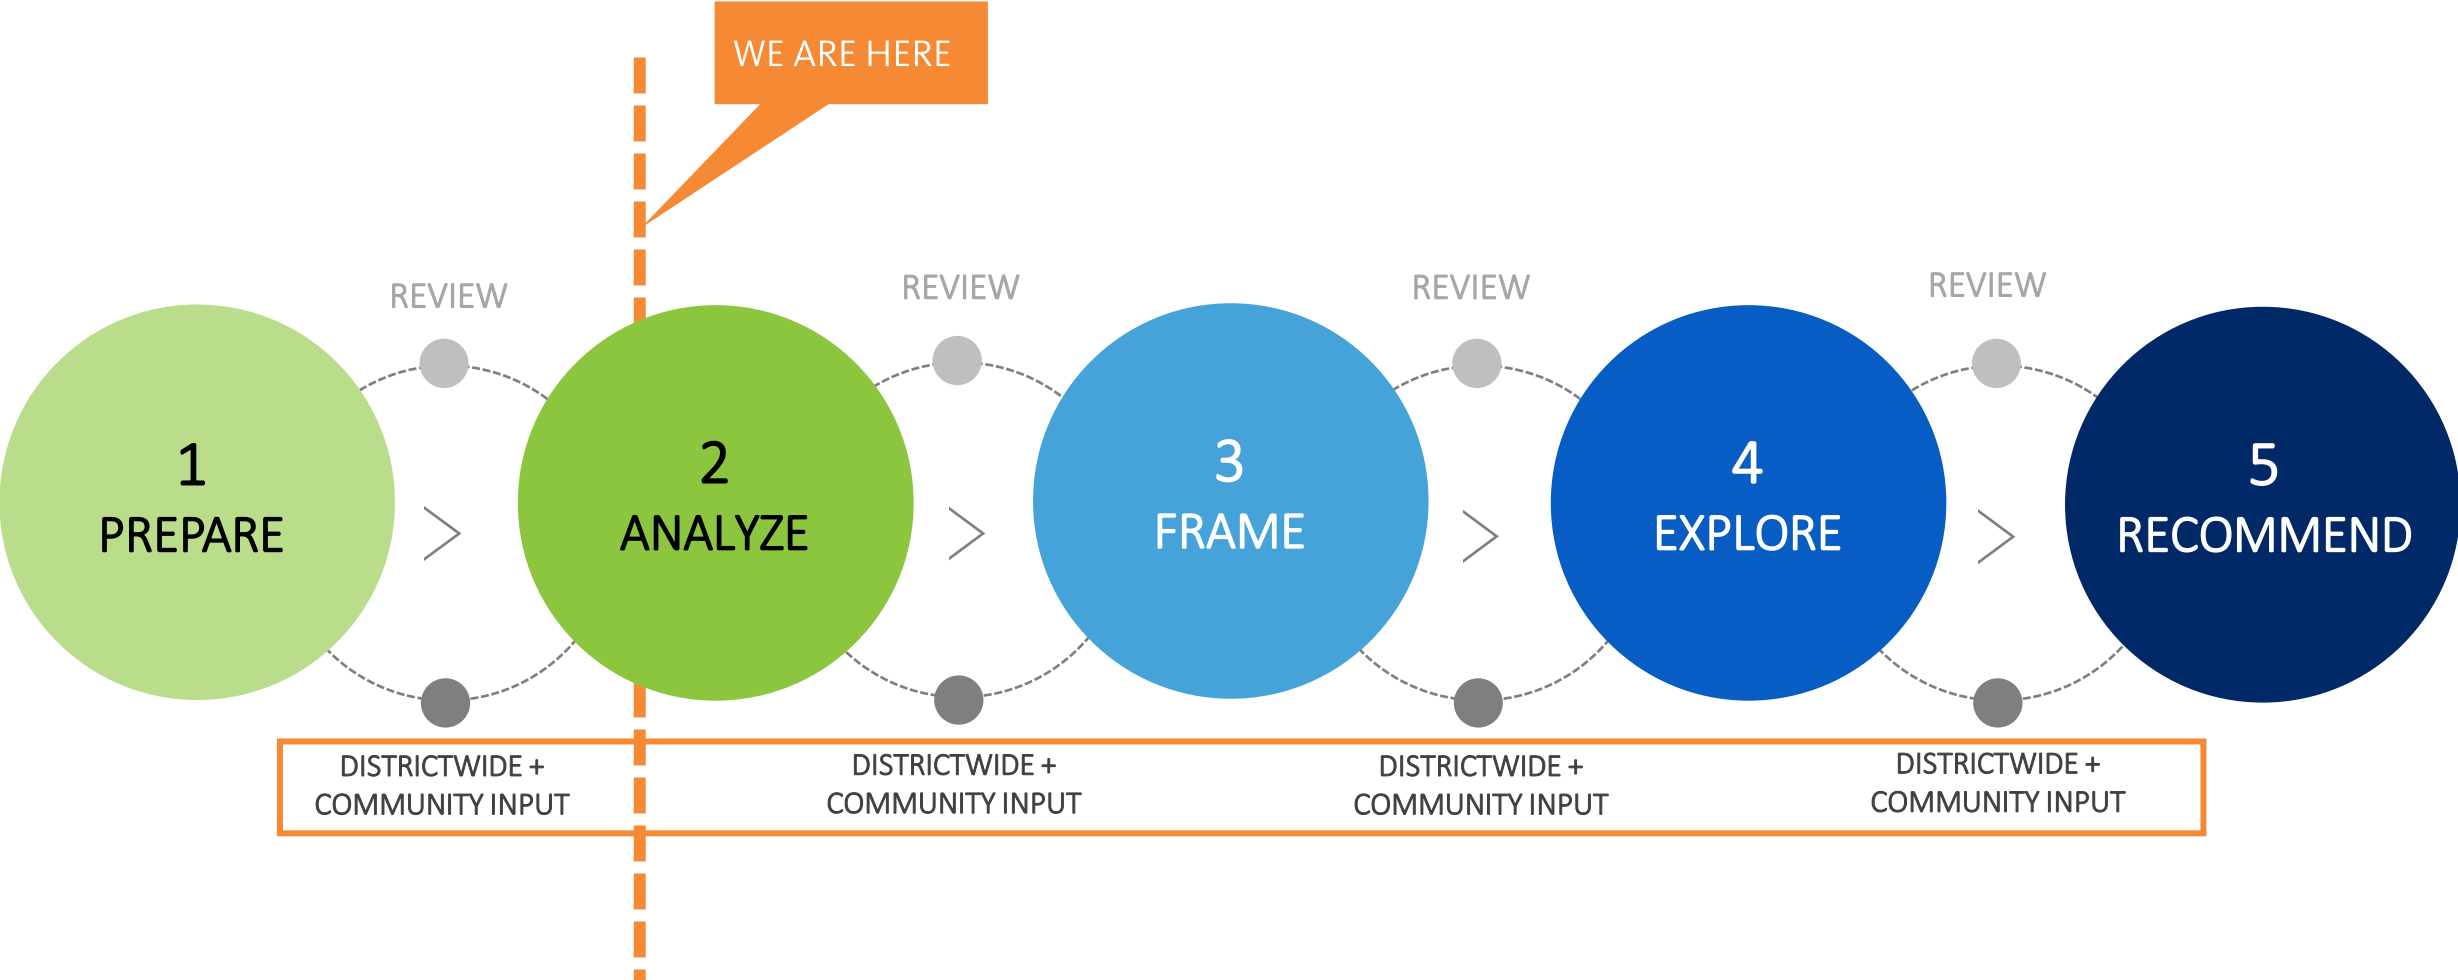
WE ARE HERE

REVIEW

REVIEW

REVIEW

REVIEW

1
PREPARE

2
ANALYZE

3
FRAME

4
EXPLORE

5
RECOMMEND

DISTRICTWIDE +
COMMUNITY INPUT

DISTRICTWIDE +
COMMUNITY INPUT

DISTRICTWIDE +
COMMUNITY INPUT

DISTRICTWIDE +
COMMUNITY INPUT